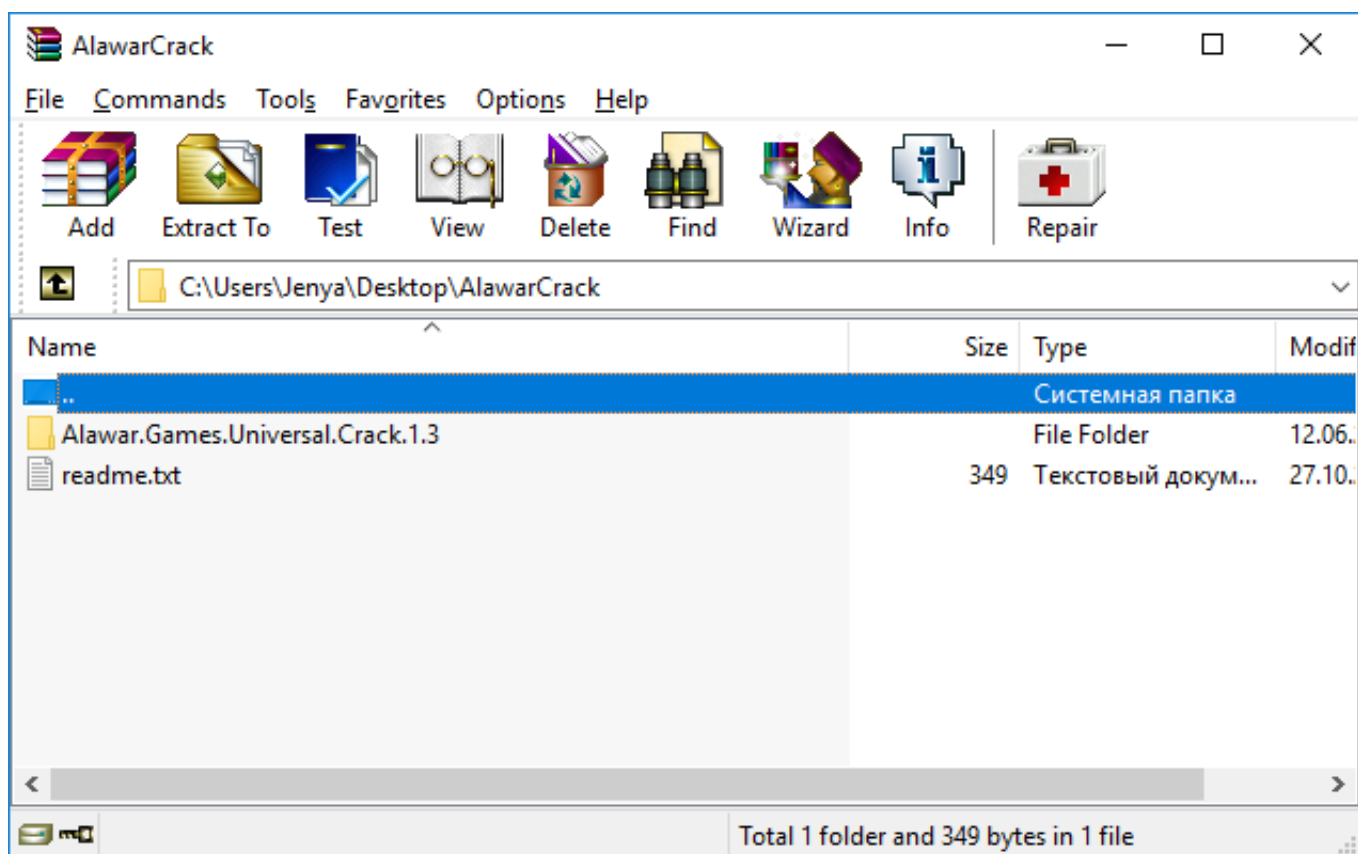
AlawarCrack

File Commands Tools Favorites Options Help

Add Extract To Test View Delete Find Wizard Info Repair

C:\Users\Jenya\Desktop\AlawarCrack

| Name | Size | Type | Modif |
|---|---|---|---|
| .. | | Системная папка | |
| Alawar.Games.Universal.Crack.1.3 | | File Folder | 12.06.. |
| readme.txt | 349 | Текстовый докум... | 27.10.. |

Total 1 folder and 349 bytes in 1 file